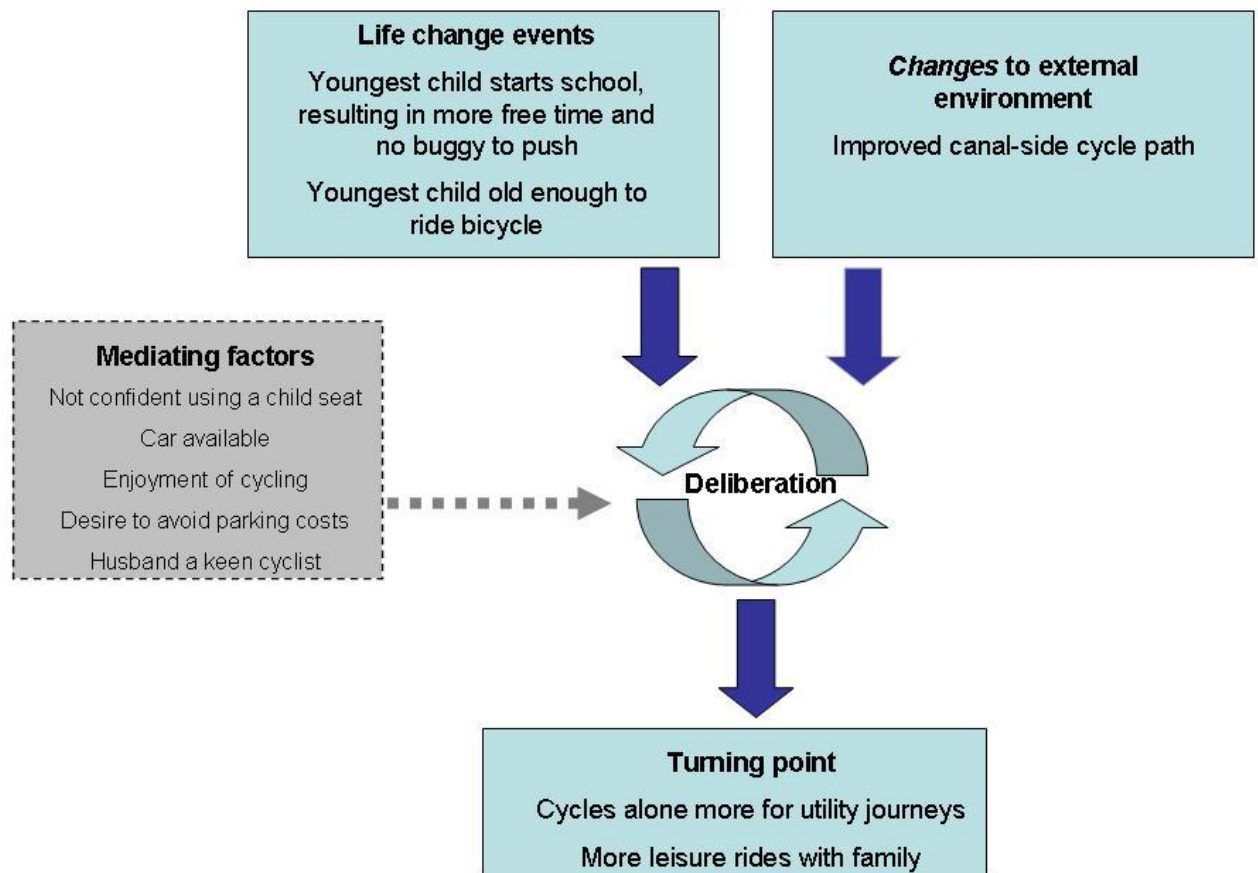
Life change events

Youngest child starts school, resulting in more free time and no buggy to push

Youngest child old enough to ride bicycle

Changes to external environment

Improved canal-side cycle path

Mediating factors

Not confident using a child seat

Car available

Enjoyment of cycling

Desire to avoid parking costs

Husband a keen cyclist

Deliberation

Turning point

Cycles alone more for utility journeys

More leisure rides with family